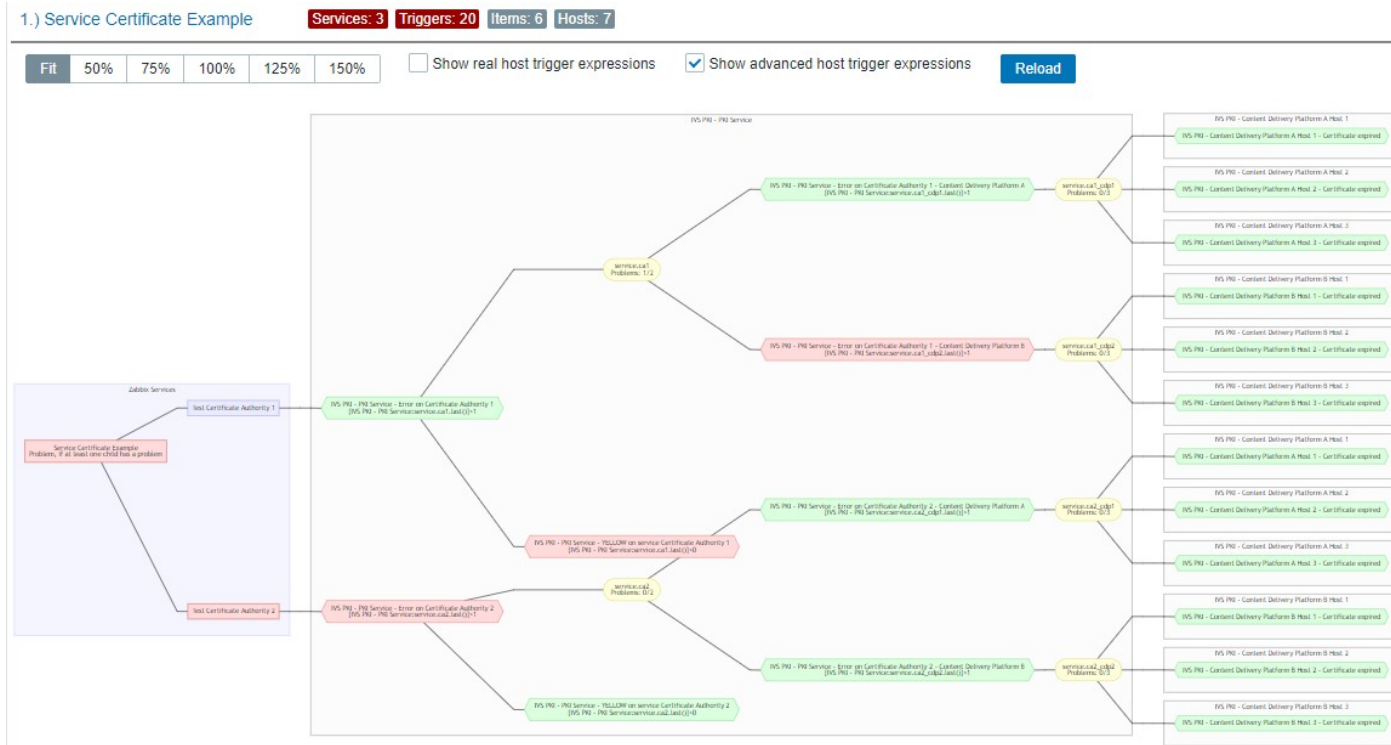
1.) Service Certificate Example

Services: 3 Triggers: 20 Items: 6 Hosts: 7

Fit 50% 75% 100% 125% 150%

Show real host trigger expressions

Show advanced host trigger expressions

Reload

Zabbix Services

Service Certificate Example
Problem, if at least one child has a problem

Test Certificate Authority 1

Test Certificate Authority 2

IVS PKI - PKI Service

IVS PKI - PKI Service - Error on Certificate Authority 1
{IVS PKI - PKI Service:service.ca1.last()}=1

IVS PKI - PKI Service - Error on Certificate Authority 2
{IVS PKI - PKI Service:service.ca2.last()}=1

service.ca1
Problems: 1/2

service.ca2
Problems: 0/2

IVS PKI - PKI Service - YELLOW on service Certificate Authority 1
{IVS PKI - PKI Service:service.ca1.last()}=0

IVS PKI - PKI Service - YELLOW on service Certificate Authority 2
{IVS PKI - PKI Service:service.ca2.last()}=0

IVS PKI - PKI Service - Error on Certificate Authority 1 - Content Delivery Platform A
{IVS PKI - PKI Service:service.ca1_cdp1.last()}=1

IVS PKI - PKI Service - Error on Certificate Authority 1 - Content Delivery Platform B
{IVS PKI - PKI Service:service.ca1_cdp2.last()}=1

IVS PKI - PKI Service - Error on Certificate Authority 2 - Content Delivery Platform A
{IVS PKI - PKI Service:service.ca2_cdp1.last()}=1

IVS PKI - PKI Service - Error on Certificate Authority 2 - Content Delivery Platform B
{IVS PKI - PKI Service:service.ca2_cdp2.last()}=1

service.ca1_cdp1
Problems: 0/3

service.ca1_cdp2
Problems: 0/3

service.ca2_cdp1
Problems: 0/3

service.ca2_cdp2
Problems: 0/3

IVS PKI - Content Delivery Platform A Host 1
IVS PKI - Content Delivery Platform A Host 1 - Certificate expired

IVS PKI - Content Delivery Platform A Host 2
IVS PKI - Content Delivery Platform A Host 2 - Certificate expired

IVS PKI - Content Delivery Platform A Host 3
IVS PKI - Content Delivery Platform A Host 3 - Certificate expired

IVS PKI - Content Delivery Platform B Host 1
IVS PKI - Content Delivery Platform B Host 1 - Certificate expired

IVS PKI - Content Delivery Platform B Host 2
IVS PKI - Content Delivery Platform B Host 2 - Certificate expired

IVS PKI - Content Delivery Platform B Host 3
IVS PKI - Content Delivery Platform B Host 3 - Certificate expired

IVS PKI - Content Delivery Platform A Host 1
IVS PKI - Content Delivery Platform A Host 1 - Certificate expired

IVS PKI - Content Delivery Platform A Host 2
IVS PKI - Content Delivery Platform A Host 2 - Certificate expired

IVS PKI - Content Delivery Platform A Host 3
IVS PKI - Content Delivery Platform A Host 3 - Certificate expired

IVS PKI - Content Delivery Platform B Host 1
IVS PKI - Content Delivery Platform B Host 1 - Certificate expired

IVS PKI - Content Delivery Platform B Host 2
IVS PKI - Content Delivery Platform B Host 2 - Certificate expired

IVS PKI - Content Delivery Platform B Host 3
IVS PKI - Content Delivery Platform B Host 3 - Certificate expired